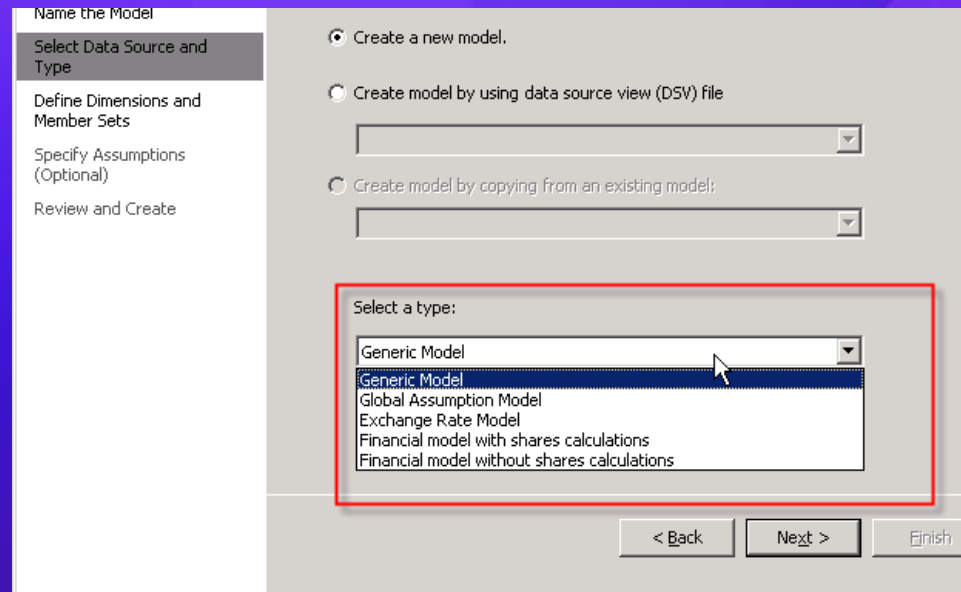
Name the Model
Select Data Source and Type
Define Dimensions and Member Sets
Specify Assumptions (Optional)
Review and Create

Create a new model.
Create model by using data source view (DSV) file
Create model by copying from an existing model:

Select a type:
Generic Model
Generic Model
Global Assumption Model
Exchange Rate Model
Financial model with shares calculations
Financial model without shares calculations

< Back
Next >
Finish